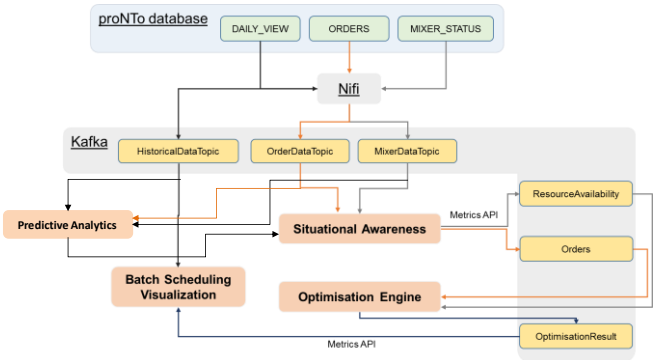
proNTo database
DAILY_VIEW
ORDERS
MIXER_STATUS
Nifi
Kafka
HistoricalDataTopic
OrderDataTopic
MixerDataTopic
Predictive Analytics
Situational Awareness
Metrics API
ResourceAvailability
Orders
Batch Scheduling Visualization
Optimisation Engine
OptimisationResult
Metrics API